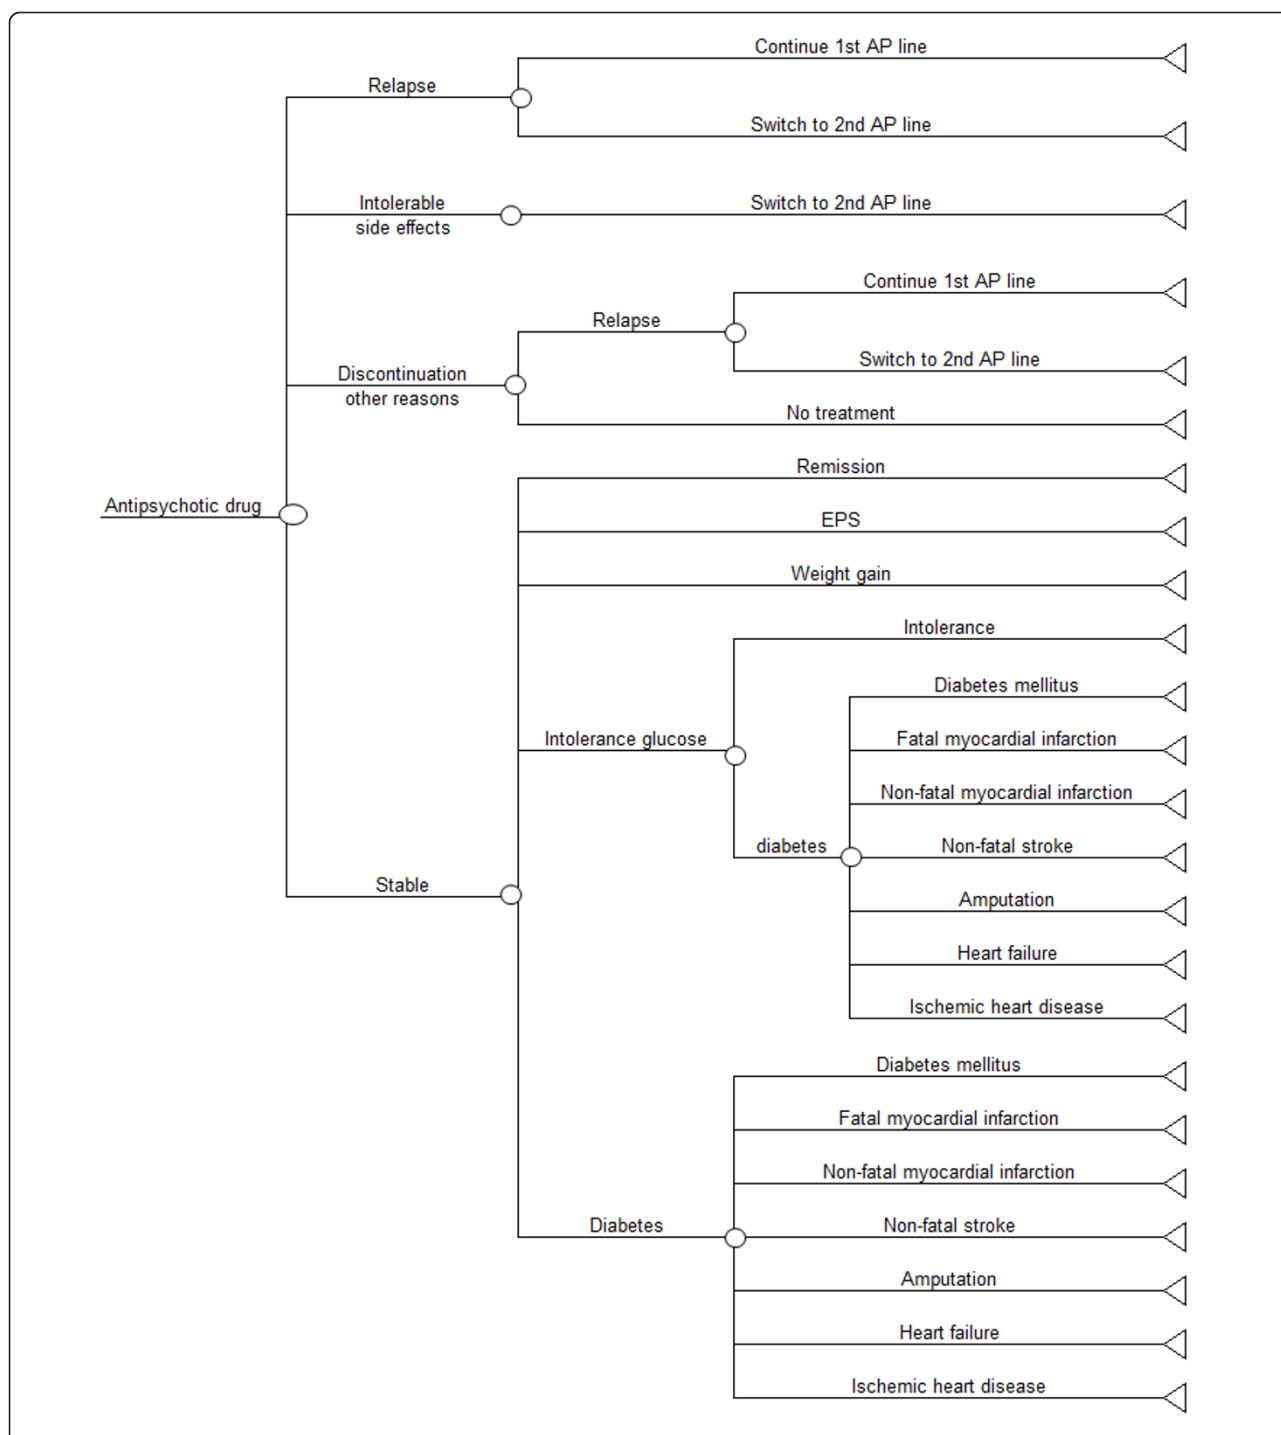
Antipsychotic drug

Relapse
Continue 1st AP line
Switch to 2nd AP line

Intolerable side effects
Switch to 2nd AP line

Discontinuation other reasons
Relapse
Continue 1st AP line
Switch to 2nd AP line
No treatment

Stable
Remission
EPS
Weight gain
Intolerance glucose
Intolerance
diabetes
Diabetes mellitus
Fatal myocardial infarction
Non-fatal myocardial infarction
Non-fatal stroke
Amputation
Heart failure
Ischemic heart disease
Diabetes
Diabetes mellitus
Fatal myocardial infarction
Non-fatal myocardial infarction
Non-fatal stroke
Amputation
Heart failure
Ischemic heart disease